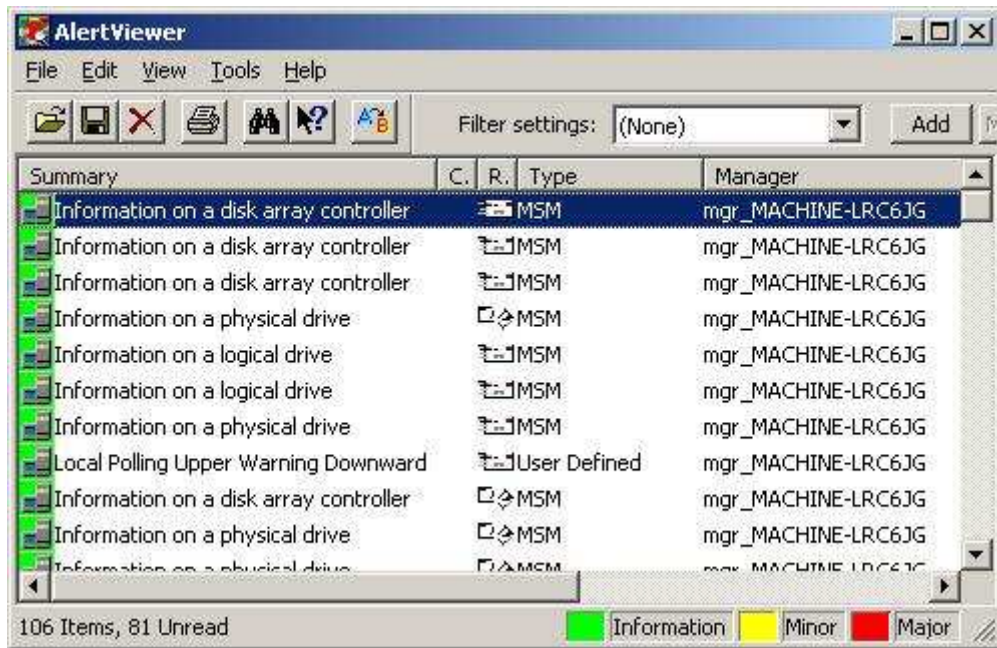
AlertViewer

File Edit View Tools Help

Filter settings: (None) Add

| Summary | C. | R. | Type | Manager |
|---|---|---|---|---|
| Information on a disk array controller | | | MSM | mgr_MACHINE-LRC6JG |
| Information on a disk array controller | | | MSM | mgr_MACHINE-LRC6JG |
| Information on a disk array controller | | | MSM | mgr_MACHINE-LRC6JG |
| Information on a physical drive | | | MSM | mgr_MACHINE-LRC6JG |
| Information on a logical drive | | | MSM | mgr_MACHINE-LRC6JG |
| Information on a logical drive | | | MSM | mgr_MACHINE-LRC6JG |
| Information on a physical drive | | | MSM | mgr_MACHINE-LRC6JG |
| Local Polling Upper Warning Downward | | | User Defined | mgr_MACHINE-LRC6JG |
| Information on a disk array controller | | | MSM | mgr_MACHINE-LRC6JG |
| Information on a physical drive | | | MSM | mgr_MACHINE-LRC6JG |
| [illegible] | | | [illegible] | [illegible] |

106 Items, 81 Unread Information Minor Major